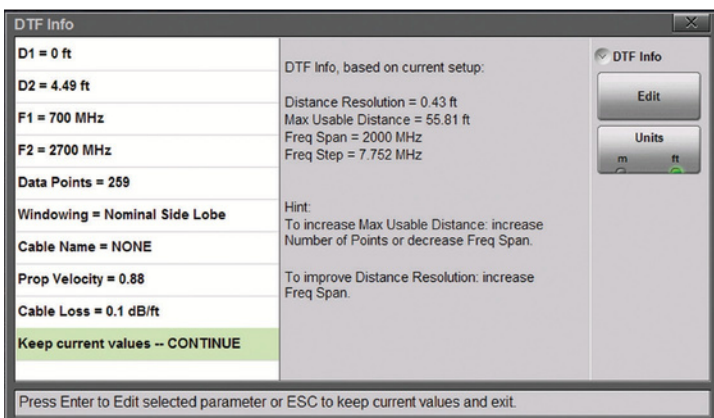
DTF Info

D1 = 0 ft

D2 = 4.49 ft

F1 = 700 MHz

F2 = 2700 MHz

Data Points = 259

Windowing = Nominal Side Lobe

Cable Name = NONE

Prop Velocity = 0.88

Cable Loss = 0.1 dB/ft

Keep current values -- CONTINUE

DTF Info, based on current setup:

Distance Resolution = 0.43 ft
Max Usable Distance = 55.81 ft
Freq Span = 2000 MHz
Freq Step = 7.752 MHz

Hint:
To increase Max Usable Distance: increase Number of Points or decrease Freq Span.

To improve Distance Resolution: increase Freq Span.

DTF Info

Edit

Units
m ft

Press Enter to Edit selected parameter or ESC to keep current values and exit.